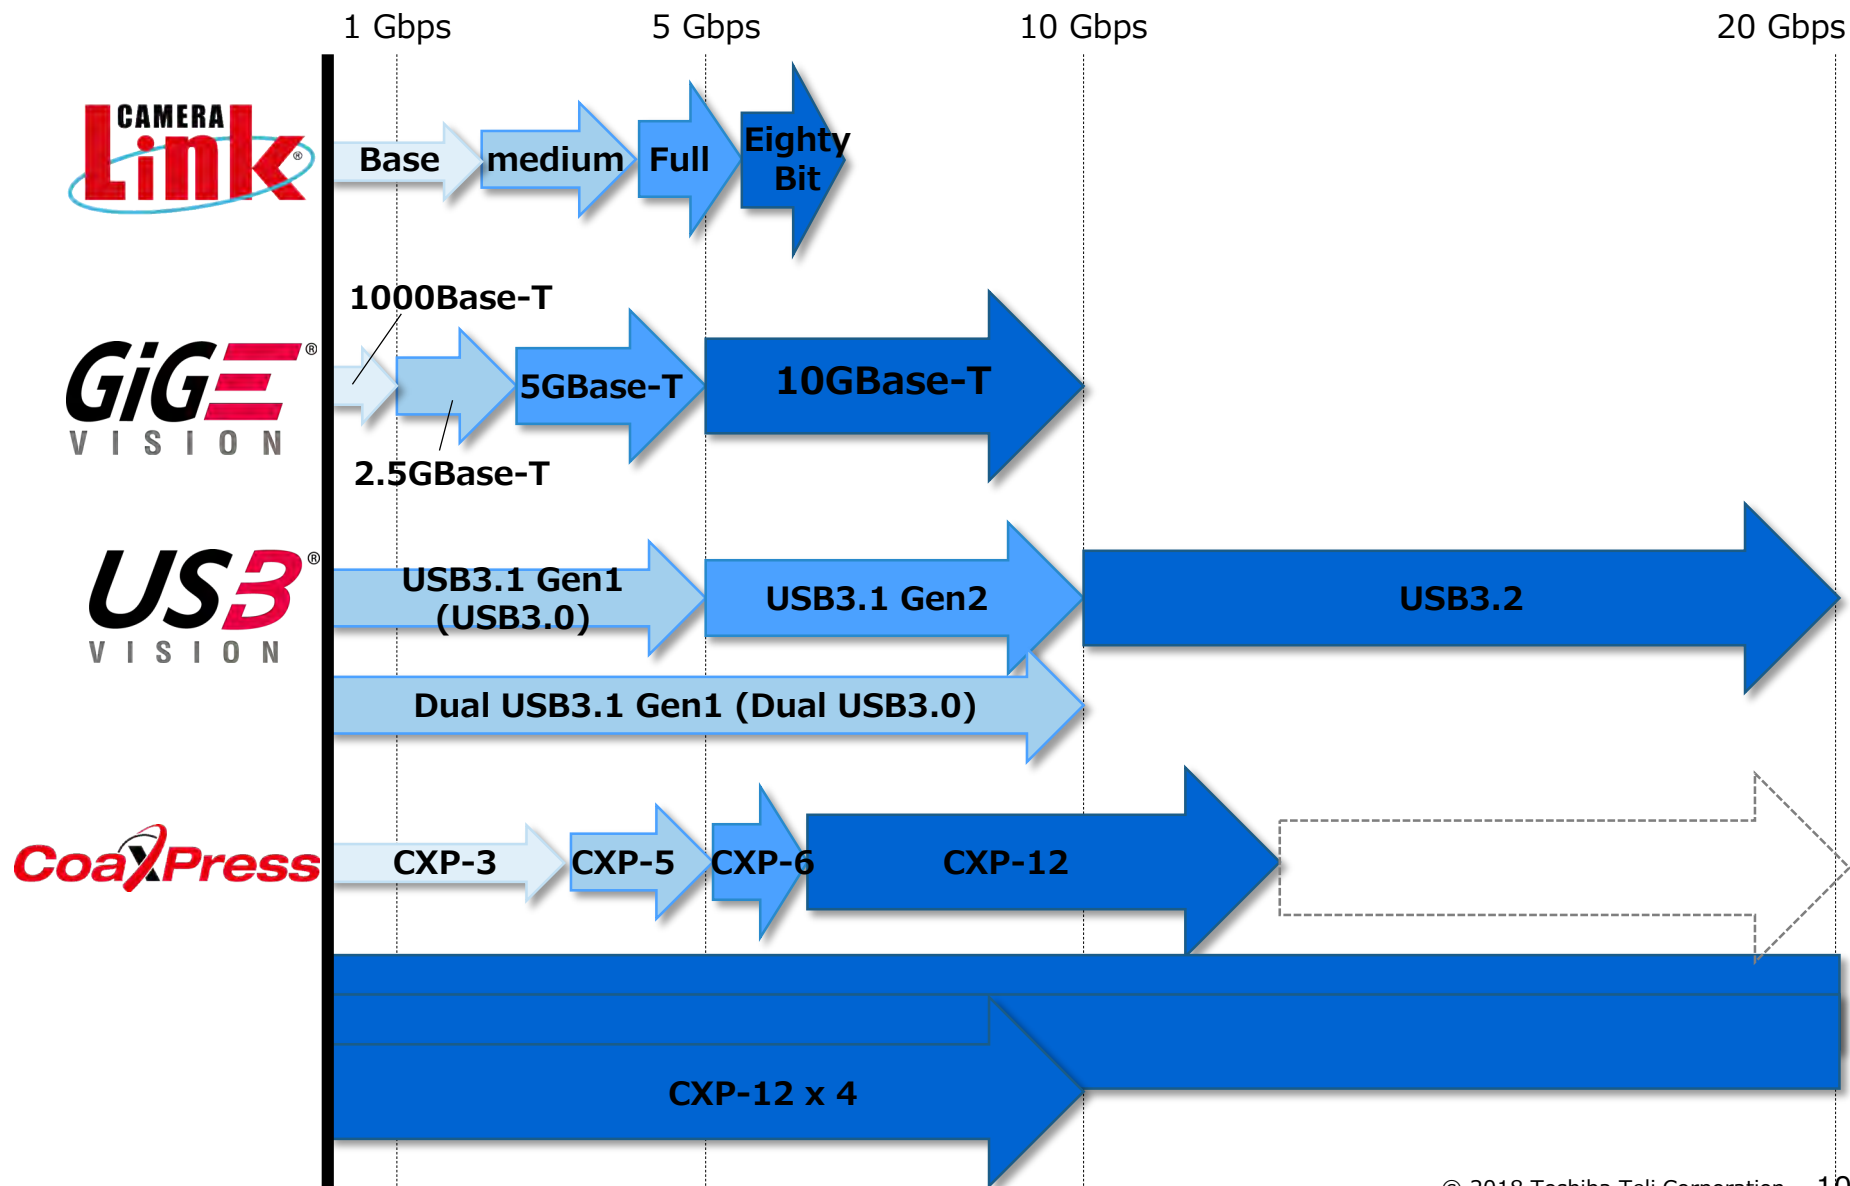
1 Gbps 5 Gbps 10 Gbps 20 Gbps

CAMERA Link®

Base medium Full Eighty Bit

GiGE® VISION

1000Base-T

5GBase-T

10GBase-T

2.5GBase-T

US3® VISION

USB3.1 Gen1 (USB3.0)

USB3.1 Gen2

USB3.2

Dual USB3.1 Gen1 (Dual USB3.0)

CoaXPress

CXP-3 CXP-5 CXP-6 CXP-12

CXP-12 x 4

© 2018 Toshiba Teli Corporation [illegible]